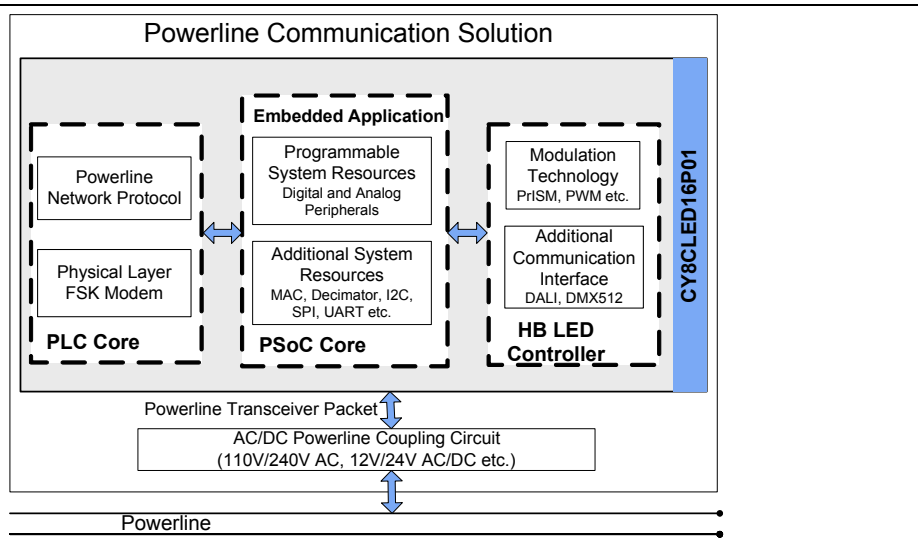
Powerline Communication Solution

Powerline Network Protocol

Physical Layer FSK Modem

PLC Core

Embedded Application

Programmable System Resources
Digital and Analog Peripherals

Additional System Resources
MAC, Decimator, I2C, SPI, UART etc.

PSoC Core

Modulation Technology
PrISM, PWM etc.

Additional Communication Interface
DALI, DMX512

HB LED Controller

CY8CLED16P01

Powerline Transceiver Packet

AC/DC Powerline Coupling Circuit
(110V/240V AC, 12V/24V AC/DC etc.)

Powerline